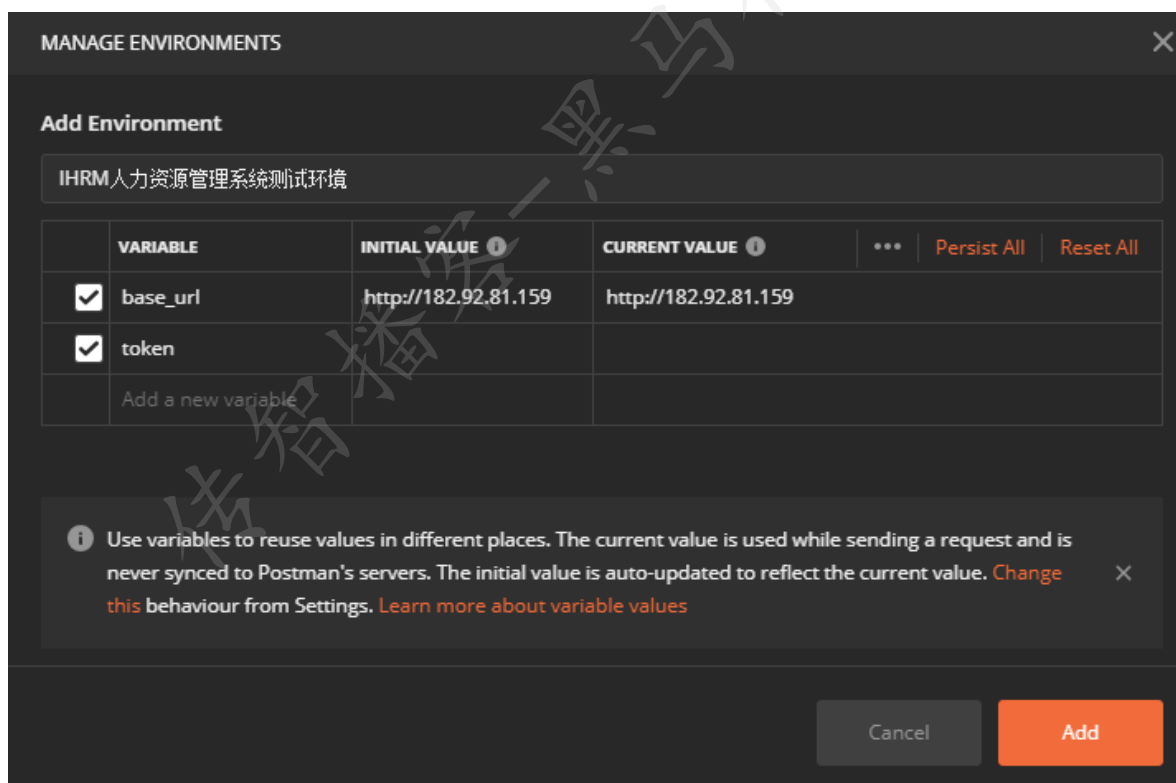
MANAGE ENVIRONMENTS

Add Environment

IHRM人力资源管理系统测试环境

| | VARIABLE | INITIAL VALUE | CURRENT VALUE | ••• Persist All Reset All |
|---|---|---|---|---|
| ☑ | base_url | http://182.92.81.159 | http://182.92.81.159 | |
| ☑ | token | | | |
| | Add a new variable | | | |

Use variables to reuse values in different places. The current value is used while sending a request and is never synced to Postman's servers. The initial value is auto-updated to reflect the current value. Change this behaviour from Settings. Learn more about variable values

Cancel

Add

传智播客一黑马